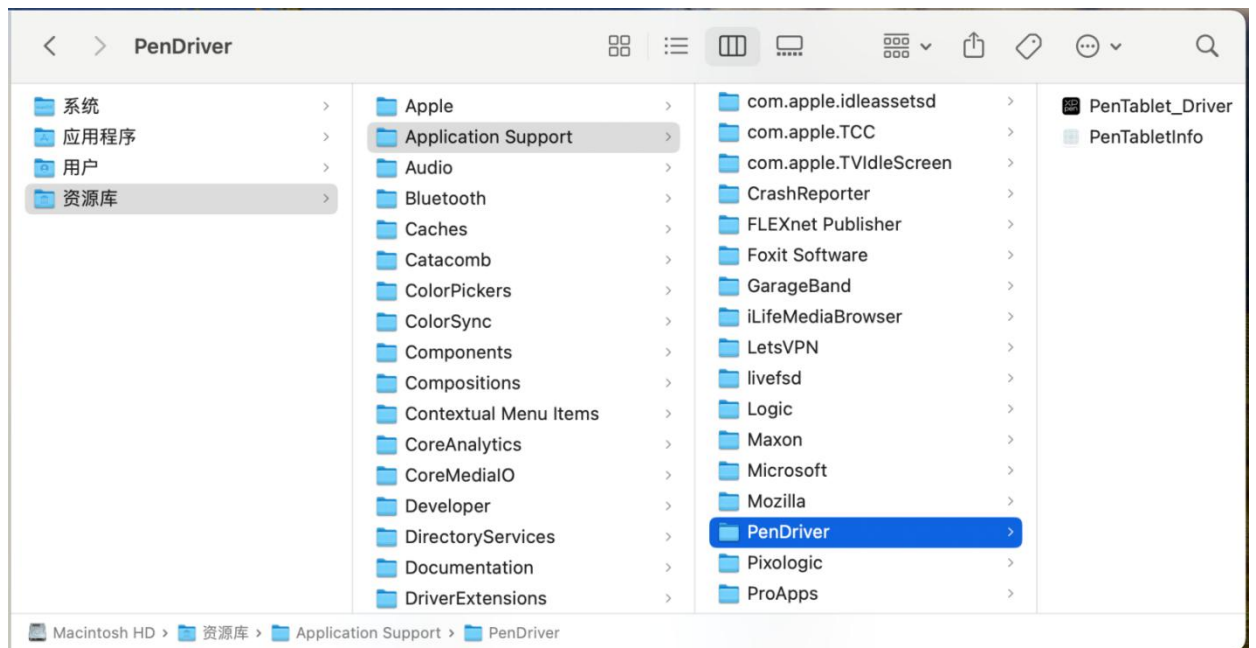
PenDriver

系统
应用程序
用户
资源库

Apple
Application Support
Audio
Bluetooth
Caches
Catacomb
ColorPickers
ColorSync
Components
Compositions
Contextual Menu Items
CoreAnalytics
CoreMediaIO
Developer
DirectoryServices
Documentation
DriverExtensions

com.apple.idleassetsd
com.apple.TCC
com.apple.TVIdleScreen
CrashReporter
FLEXnet Publisher
Foxit Software
GarageBand
iLifeMediaBrowser
LetsVPN
livefsd
Logic
Maxon
Microsoft
Mozilla
PenDriver
Pixologic
ProApps

PenTablet_Driver
PenTabletInfo

Macintosh HD › 资源库 › Application Support › PenDriver